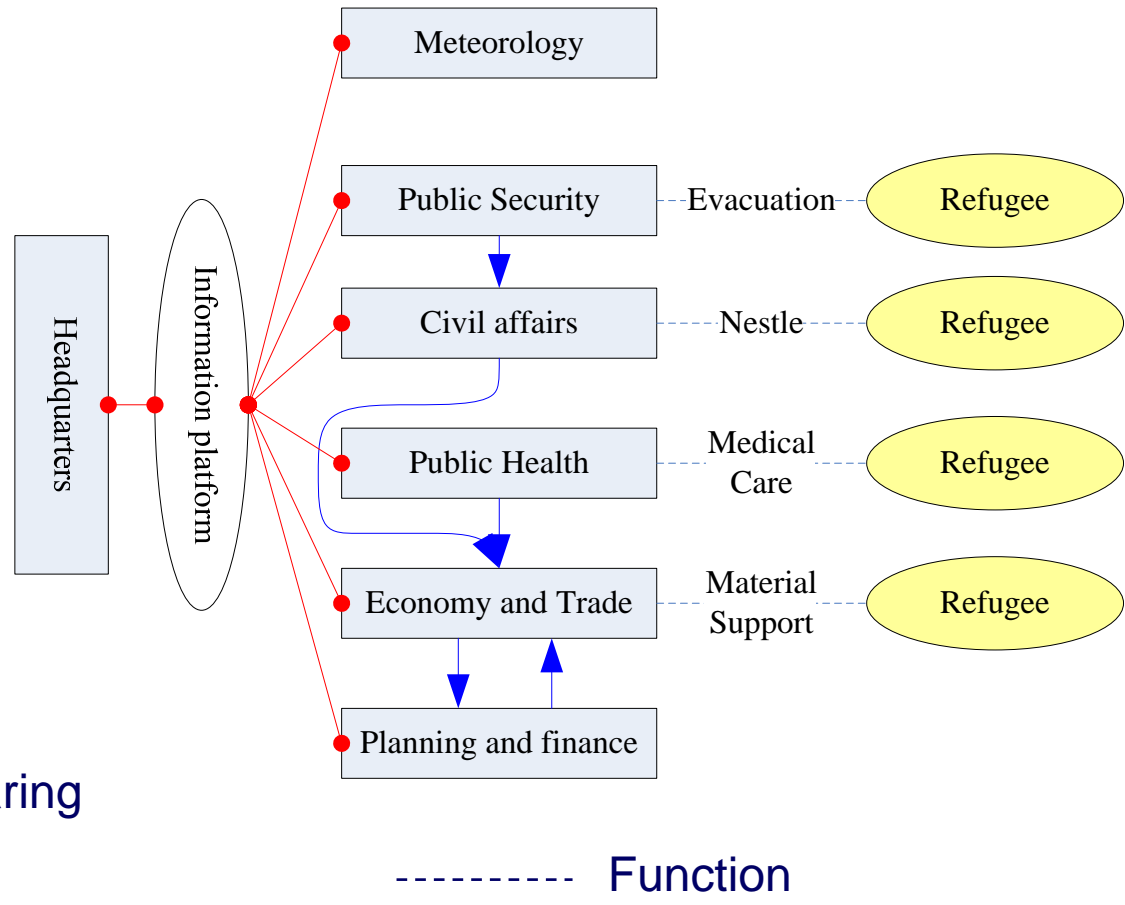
Headquarters

Information platform

Meteorology

Public Security

Evacuation

Refugee

Civil affairs

Nestle

Refugee

Public Health

Medical Care

Refugee

Economy and Trade

Material Support

Refugee

Planning and finance

aring

---------- Function